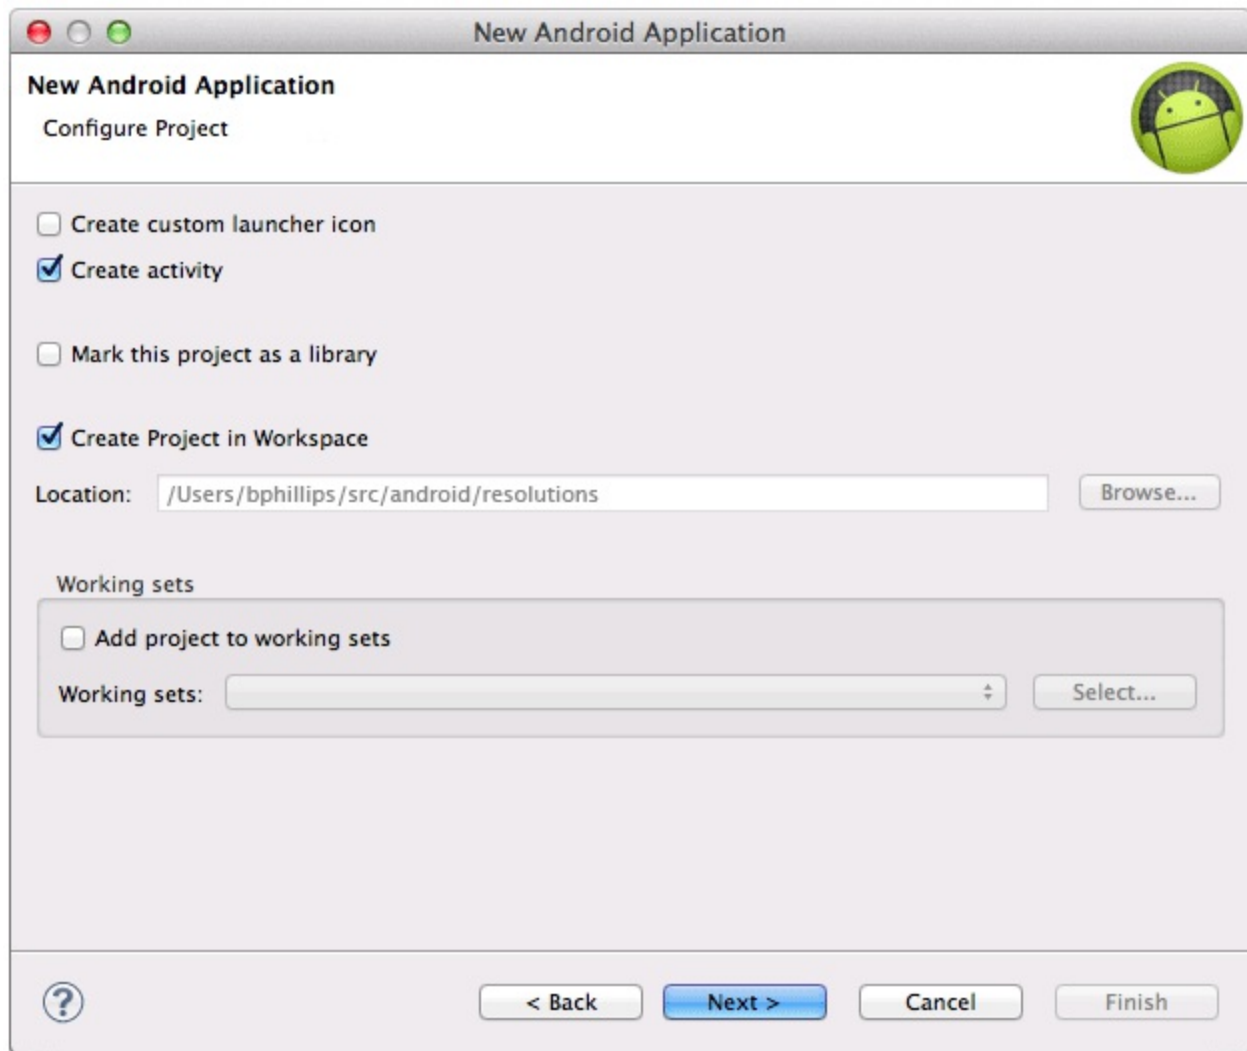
New Android Application

New Android Application

Configure Project

Create custom launcher icon

Create activity

Mark this project as a library

Create Project in Workspace

Location: /Users/bphillips/src/android/resolutions Browse...

Working sets

Add project to working sets

Working sets: Select...

< Back Next > Cancel Finish